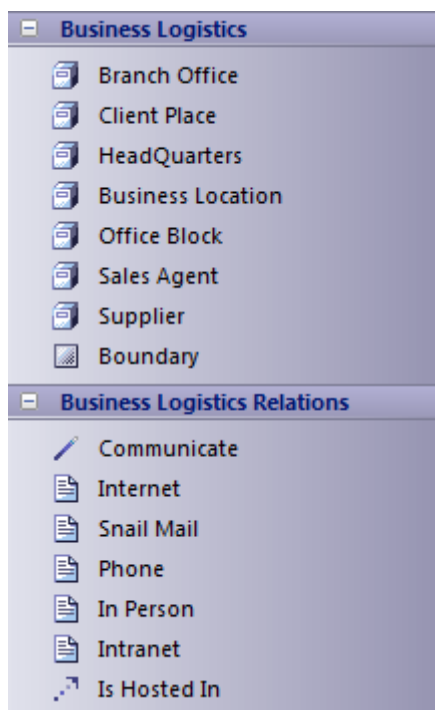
Business Logistics

Branch Office
Client Place
HeadQuarters
Business Location
Office Block
Sales Agent
Supplier
Boundary

Business Logistics Relations

Communicate
Internet
Snail Mail
Phone
In Person
Intranet
Is Hosted In